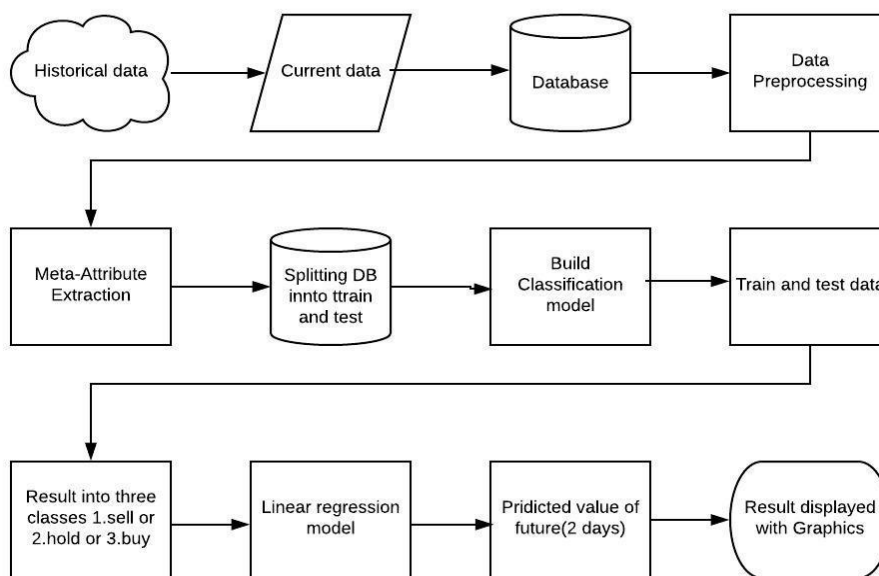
Historical data

Current data

Database

Data Preprocessing

Meta-Attribute Extraction

Splitting DB innto ttrain and test

Build Classification model

Train and test data

Result into three classes 1.sell or 2.hold or 3.buy

Linear regression model

Pridicted value of future(2 days)

Result displayed with Graphics